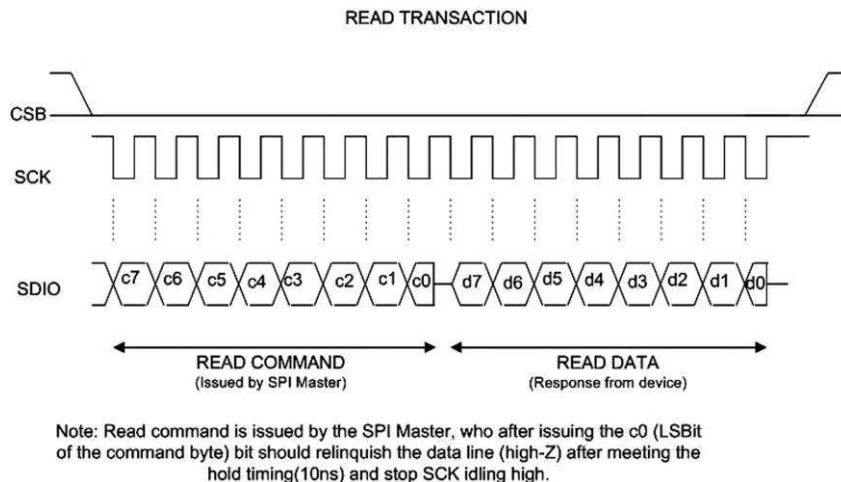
READ TRANSACTION

CSB

SCK

SDIO

c7 c6 c5 c4 c3 c2 c1 c0 d7 d6 d5 d4 d3 d2 d1 d0

READ COMMAND
(Issued by SPI Master)

READ DATA
(Response from device)

Note: Read command is issued by the SPI Master, who after issuing the c0 (LSBit of the command byte) bit should relinquish the data line (high-Z) after meeting the hold timing(10ns) and stop SCK idling high.